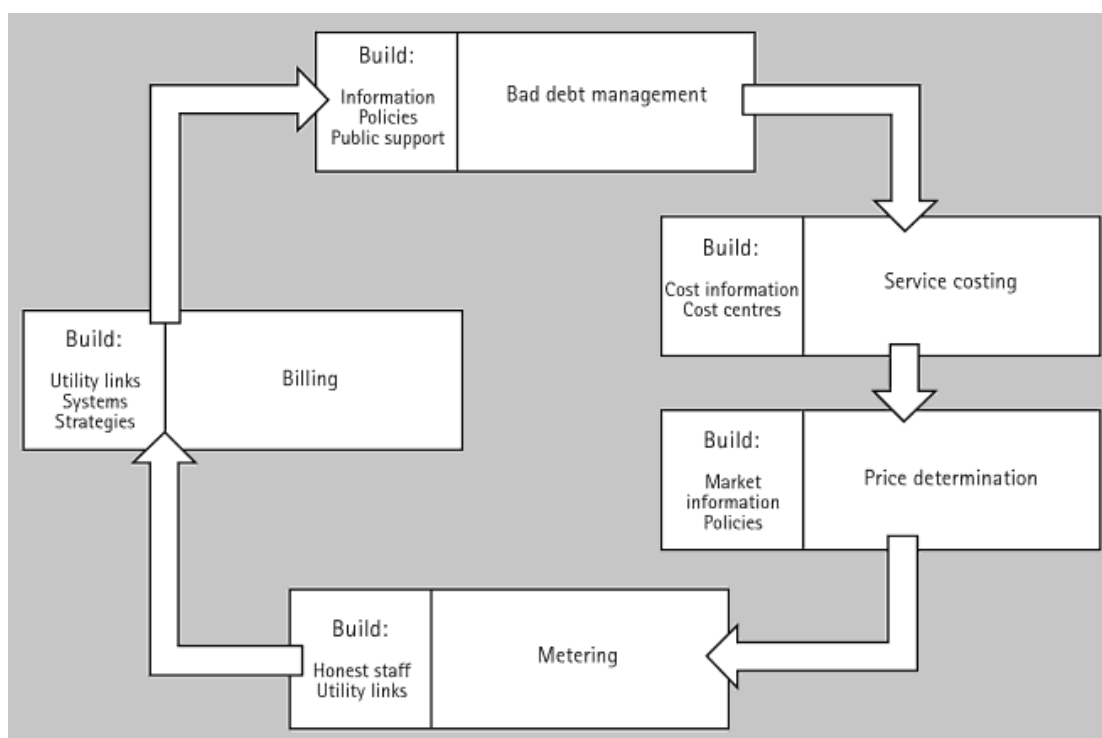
Build:
Information
Policies
Public support

Bad debt management

Build:
Cost information
Cost centres

Service costing

Build:
Market information
Policies

Price determination

Build:
Honest staff
Utility links

Metering

Build:
Utility links
Systems
Strategies

Billing